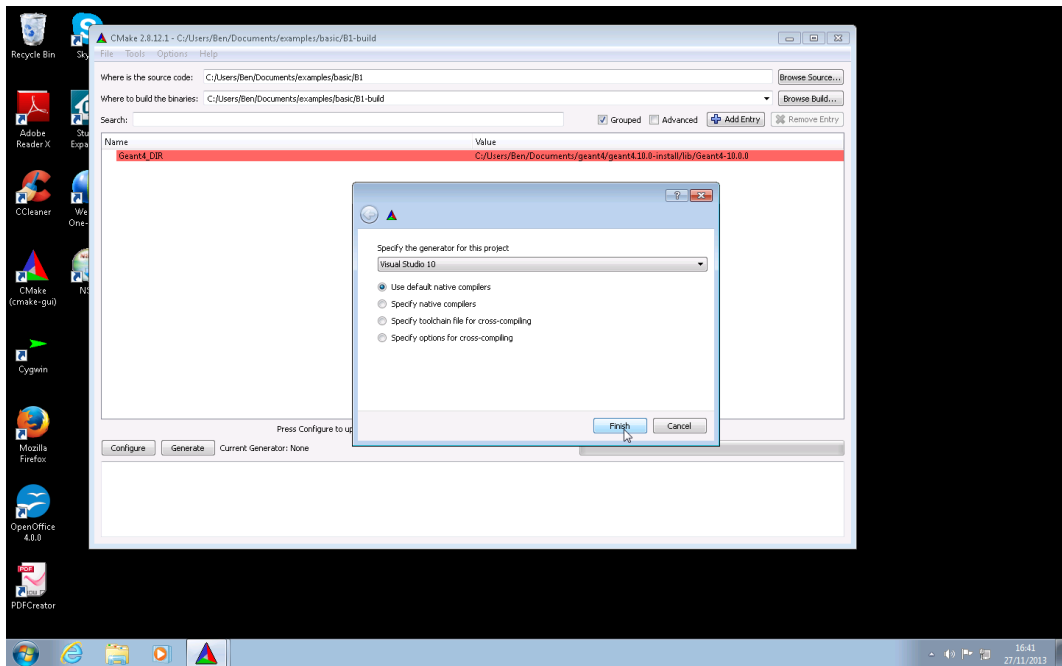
Recycle Bin

Sky

Adobe Reader X

Stu Expa

CCleaner

We One-

CMake (cmake-gui)

NS

Cygwin

Mozilla Firefox

OpenOffice 4.0.0

PDFCreator

CMake 2.8.12.1 - C:/Users/Ben/Documents/examples/basic/B1-build

File Tools Options Help

Where is the source code: C:/Users/Ben/Documents/examples/basic/B1

Browse Source...

Where to build the binaries: C:/Users/Ben/Documents/examples/basic/B1-build

Browse Build...

Search:

Grouped

Advanced

Add Entry

Remove Entry

| Name | Value |
|---|---|
| Geant4_DIR | C:/Users/Ben/Documents/geant4/geant4.10.0-install/lib/Geant4-10.0.0 |

Press Configure to up

Configure

Generate

Current Generator: None

Specify the generator for this project

Visual Studio 10

Use default native compilers

Specify native compilers

Specify toolchain file for cross-compiling

Specify options for cross-compiling

Finish

Cancel

16:41
27/11/2013